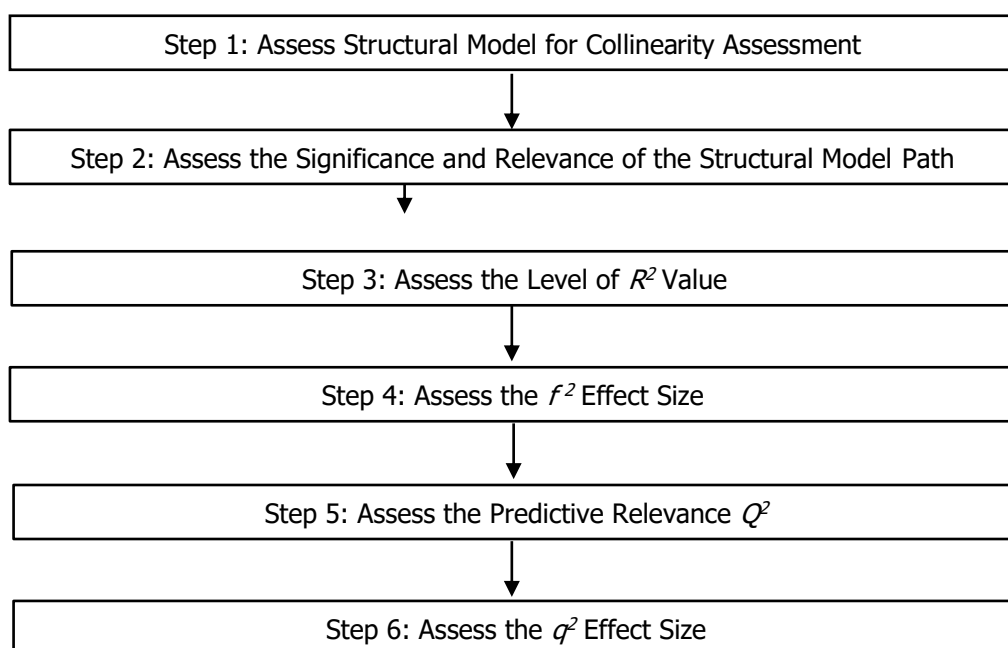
Step 1: Assess Structural Model for Collinearity Assessment

Step 2: Assess the Significance and Relevance of the Structural Model Path

Step 3: Assess the Level of $R^2$ Value

Step 4: Assess the $f^2$ Effect Size

Step 5: Assess the Predictive Relevance $Q^2$

Step 6: Assess the $q^2$ Effect Size